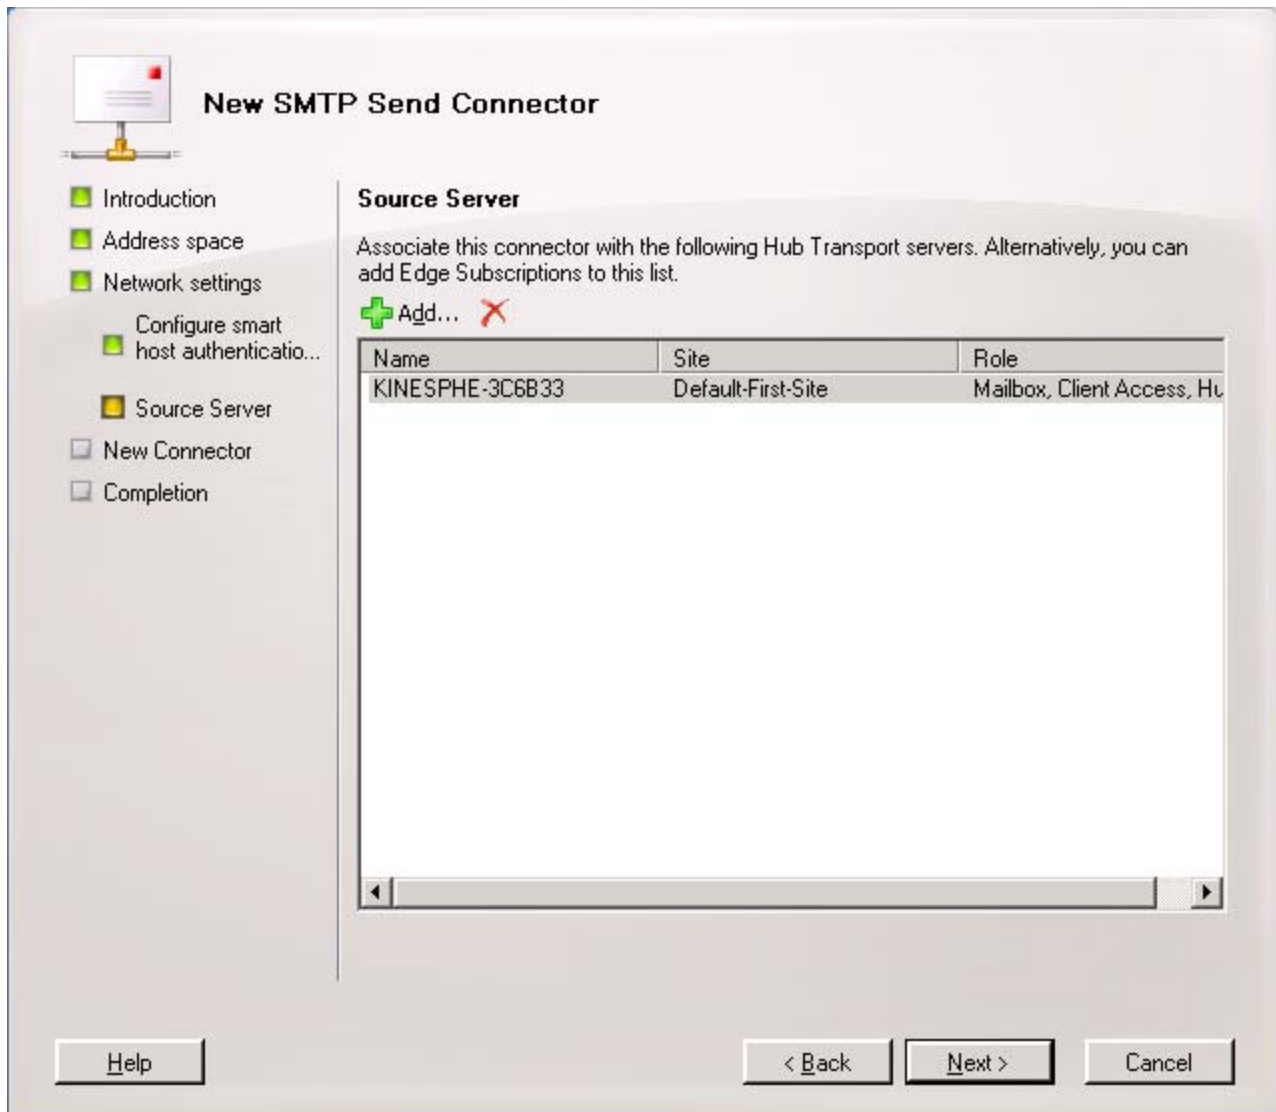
New SMTP Send Connector

Introduction
Address space
Network settings
Configure smart host authenticatio...
Source Server
New Connector
Completion

Source Server

Associate this connector with the following Hub Transport servers. Alternatively, you can add Edge Subscriptions to this list.

Add...

| Name | Site | Role |
|---|---|---|
| KINESPHE-3C6B33 | Default-First-Site | Mailbox, Client Access, Hu |

Help
< Back
Next >
Cancel